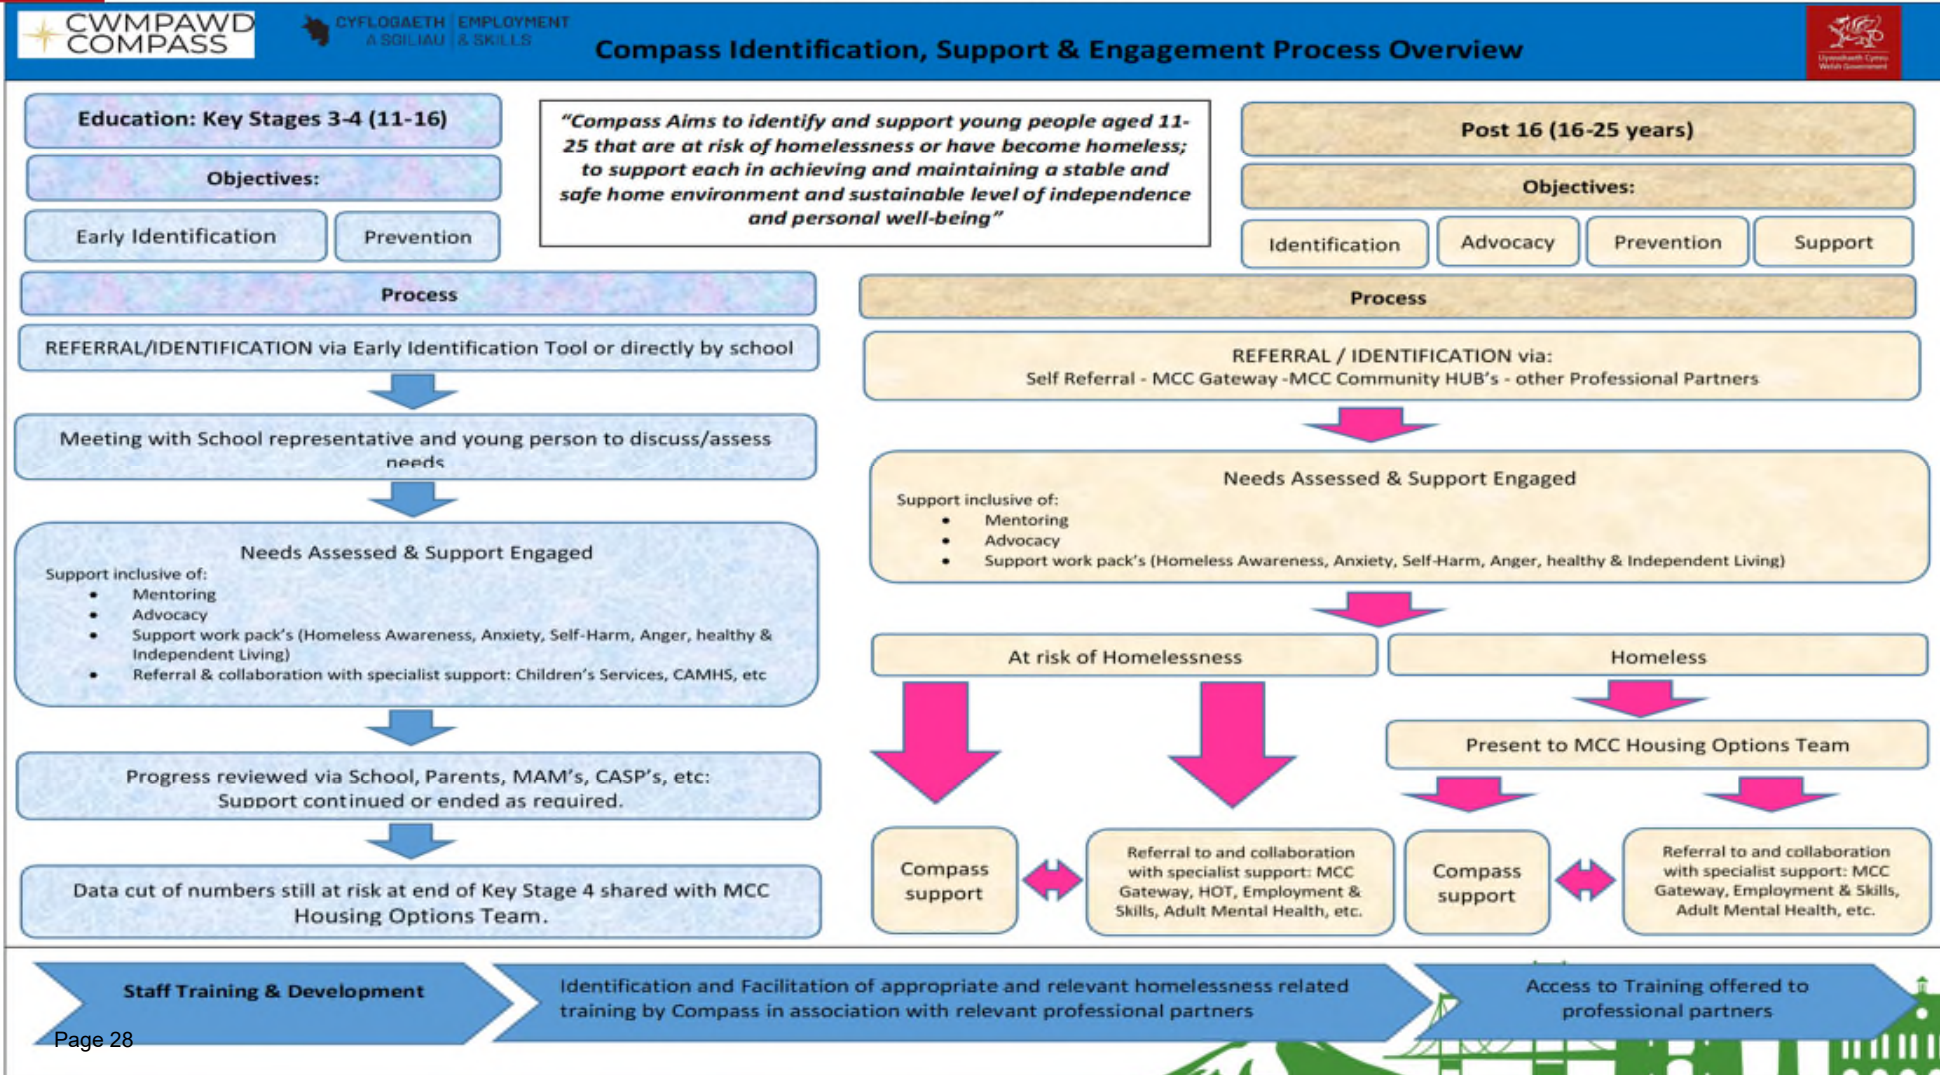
CWMPAWD COMPASS

CYFLOGAETH A SGILIAU | EMPLOYMENT & SKILLS

Compass Identification, Support & Engagement Process Overview

Llywodraeth Cymru Welsh Government

Education: Key Stages 3-4 (11-16)

Objectives:

Early Identification

Prevention

"Compass Aims to identify and support young people aged 11-25 that are at risk of homelessness or have become homeless; to support each in achieving and maintaining a stable and safe home environment and sustainable level of independence and personal well-being"

Post 16 (16-25 years)

Objectives:

Identification

Advocacy

Prevention

Support

Process

REFERRAL/IDENTIFICATION via Early Identification Tool or directly by school

Meeting with School representative and young person to discuss/assess needs

Needs Assessed & Support Engaged
Support inclusive of:
- Mentoring
- Advocacy
- Support work pack's (Homeless Awareness, Anxiety, Self-Harm, Anger, healthy & Independent Living)
- Referral & collaboration with specialist support: Children's Services, CAMHS, etc

Progress reviewed via School, Parents, MAM's, CASP's, etc:
Support continued or ended as required.

Data cut of numbers still at risk at end of Key Stage 4 shared with MCC Housing Options Team.

Process

REFERRAL / IDENTIFICATION via:
Self Referral - MCC Gateway -MCC Community HUB's - other Professional Partners

Needs Assessed & Support Engaged
Support inclusive of:
- Mentoring
- Advocacy
- Support work pack's (Homeless Awareness, Anxiety, Self-Harm, Anger, healthy & Independent Living)

At risk of Homelessness

Homeless

Present to MCC Housing Options Team

Compass support

Referral to and collaboration with specialist support: MCC Gateway, HOT, Employment & Skills, Adult Mental Health, etc.

Compass support

Referral to and collaboration with specialist support: MCC Gateway, Employment & Skills, Adult Mental Health, etc.

Staff Training & Development

Identification and Facilitation of appropriate and relevant homelessness related training by Compass in association with relevant professional partners

Access to Training offered to professional partners

Page 28